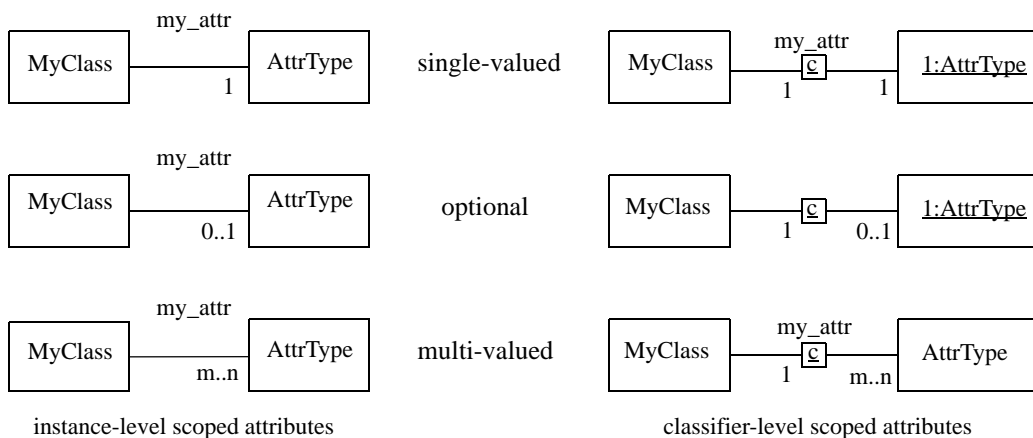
my_attr

MyClass

1

AttrType

single-valued

MyClass

my_attr

c

1

1

1:AttrType

my_attr

MyClass

0..1

AttrType

optional

MyClass

c

1

0..1

1:AttrType

my_attr

MyClass

m..n

AttrType

multi-valued

MyClass

my_attr

c

1

m..n

AttrType

instance-level scoped attributes

classifier-level scoped attributes